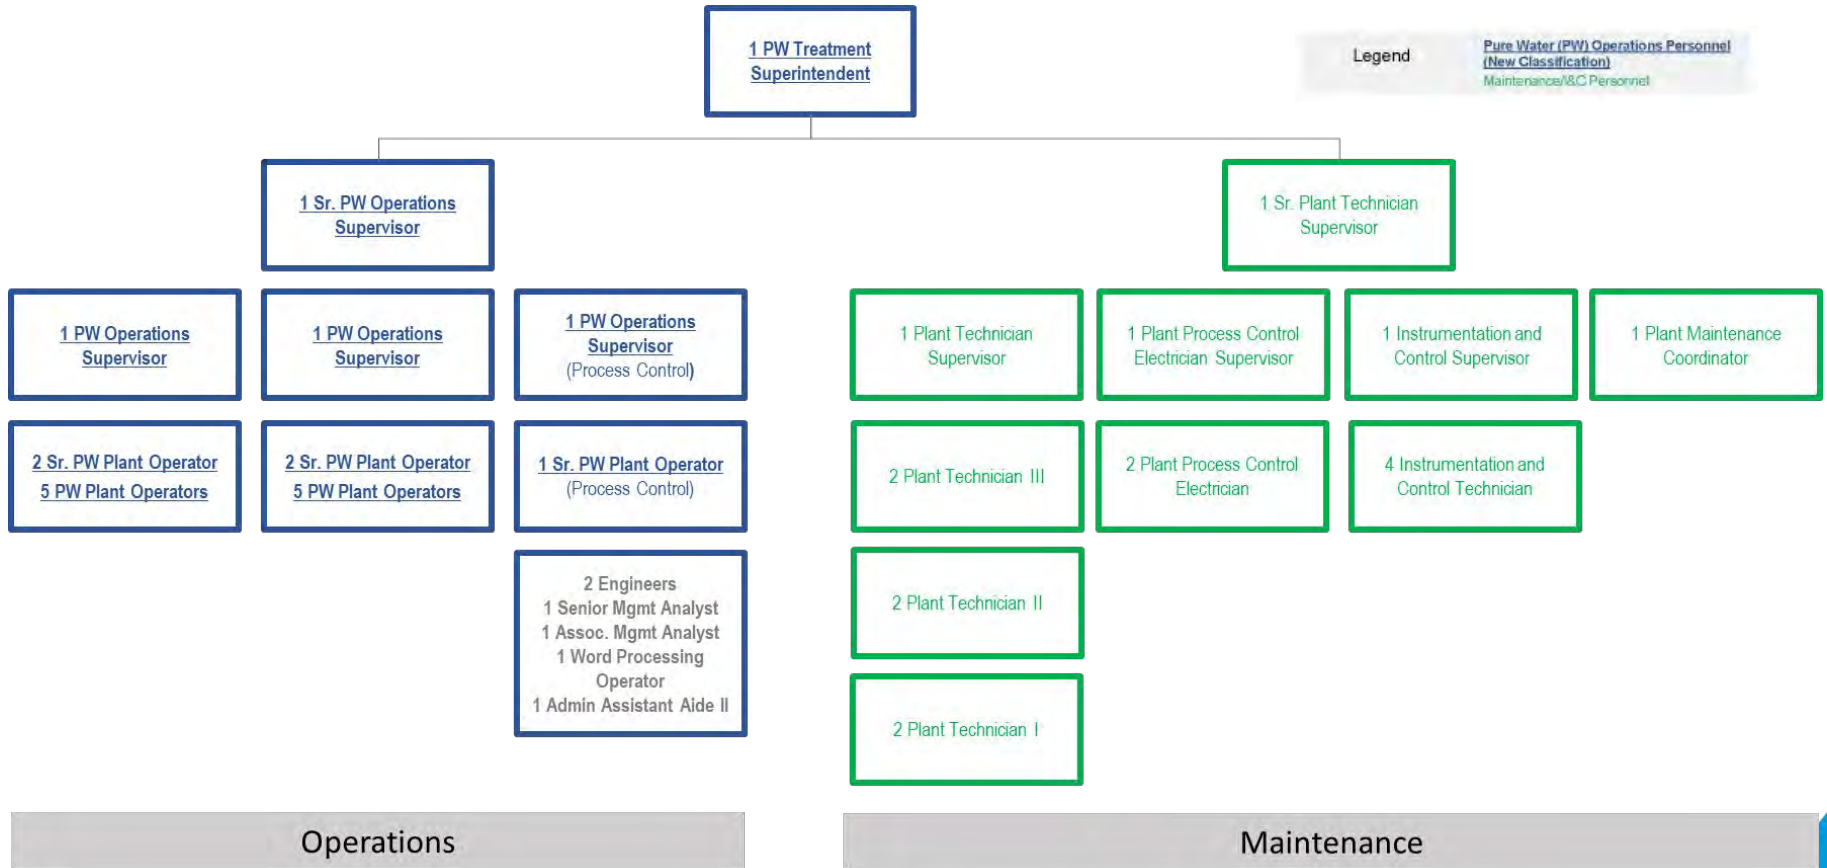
1 PW Treatment Superintendent

Legend
Pure Water (PW) Operations Personnel (New Classification)
Maintenance/I&C Personnel

1 Sr. PW Operations Supervisor

1 Sr. Plant Technician Supervisor

1 PW Operations Supervisor

1 PW Operations Supervisor

1 PW Operations Supervisor (Process Control)

1 Plant Technician Supervisor

1 Plant Process Control Electrician Supervisor

1 Instrumentation and Control Supervisor

1 Plant Maintenance Coordinator

2 Sr. PW Plant Operator
5 PW Plant Operators

2 Sr. PW Plant Operator
5 PW Plant Operators

1 Sr. PW Plant Operator (Process Control)

2 Plant Technician III

2 Plant Process Control Electrician

4 Instrumentation and Control Technician

2 Engineers
1 Senior Mgmt Analyst
1 Assoc. Mgmt Analyst
1 Word Processing Operator
1 Admin Assistant Aide II

2 Plant Technician II

2 Plant Technician I

Operations

Maintenance